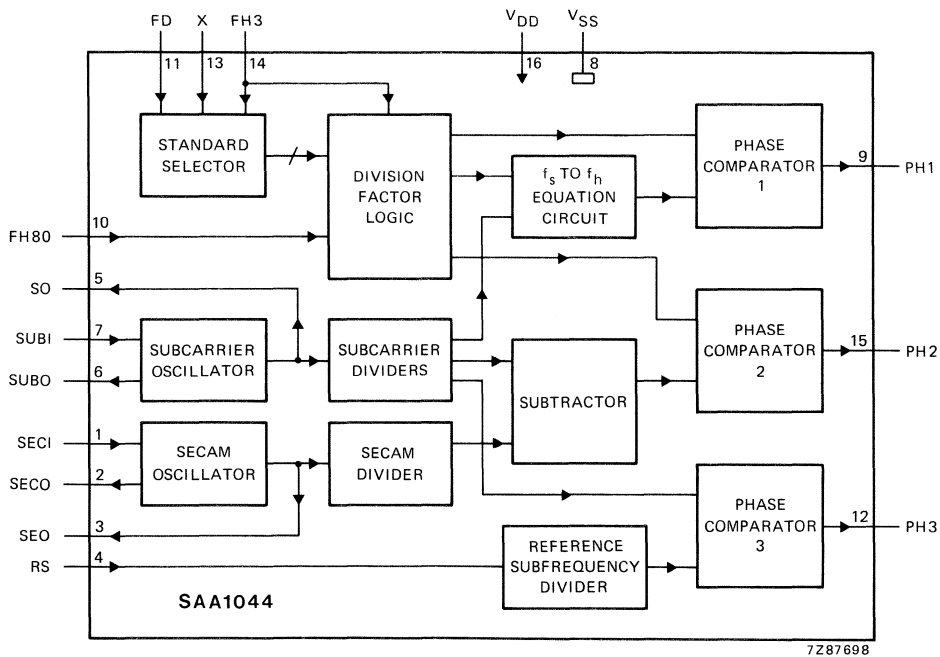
FD 11
X 13
FH3 14
$V_{DD}$ 16
$V_{SS}$ 8

STANDARD SELECTOR

DIVISION FACTOR LOGIC

$f_s$ TO $f_h$ EQUATION CIRCUIT

PHASE COMPARATOR 1
9 PH1

FH80 10

SO 5

SUBI 7
SUBCARRIER OSCILLATOR
SUBO 6

SUBCARRIER DIVIDERS

PHASE COMPARATOR 2
15 PH2

SUBTRACTOR

SECI 1
SECAM OSCILLATOR
SECO 2

SECAM DIVIDER

SEO 3

PHASE COMPARATOR 3
12 PH3

RS 4
REFERENCE SUBFREQUENCY DIVIDER

SAA1044

7Z87698